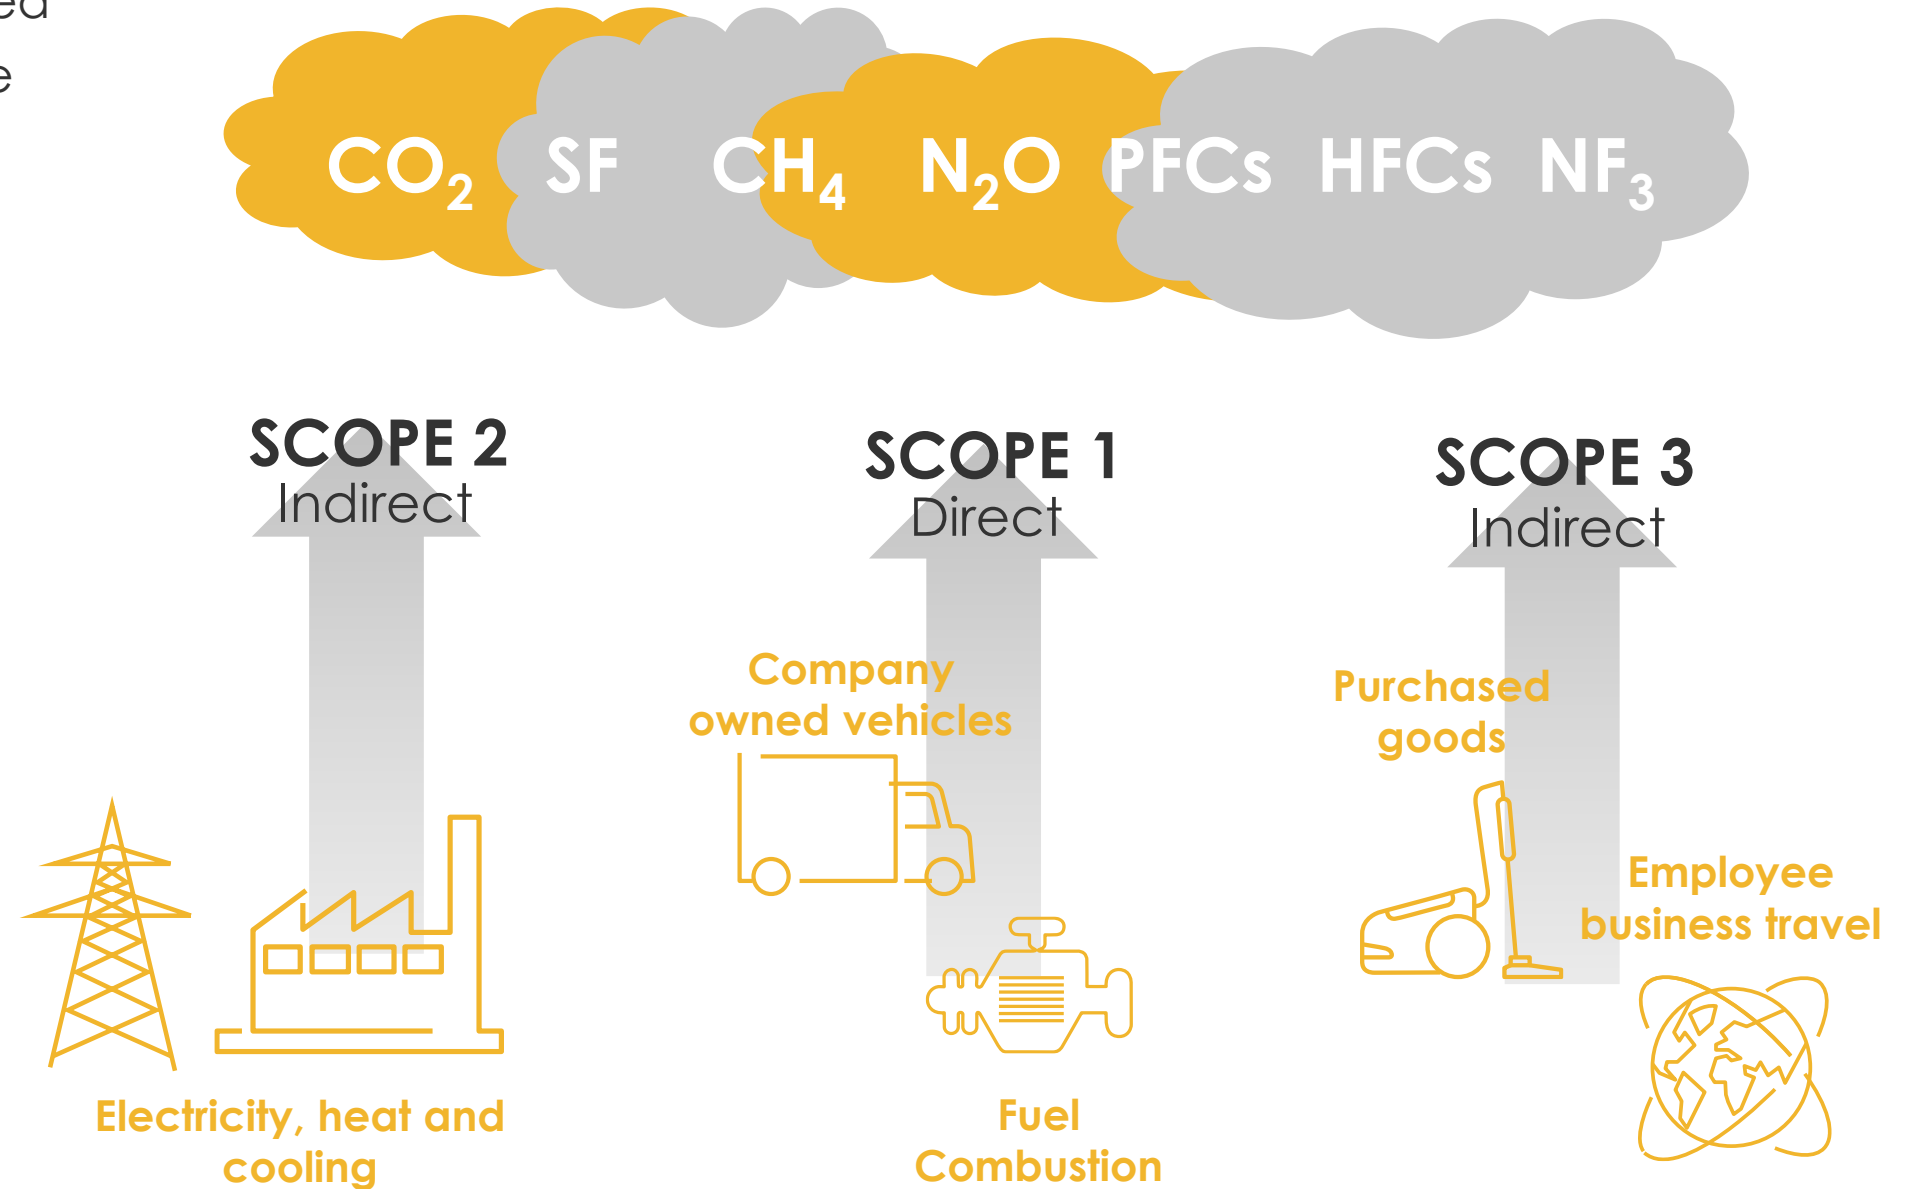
ed
e

$CO_2$ SF $CH_4$ $N_2O$ PFCs HFCs $NF_3$

SCOPE 2
Indirect

SCOPE 1
Direct

SCOPE 3
Indirect

Company owned vehicles

Purchased goods

Employee business travel

Electricity, heat and cooling

Fuel Combustion